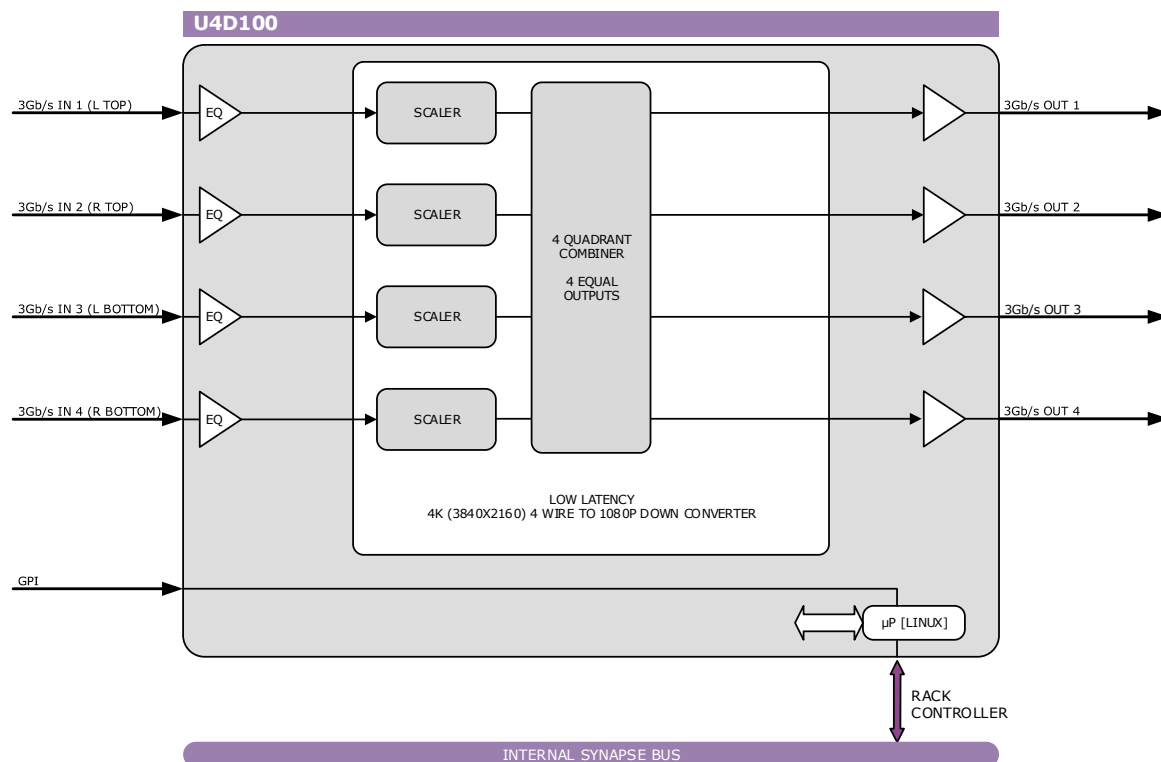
U4D100

3Gb/s IN 1 (L TOP)

EQ

SCALER

3Gb/s OUT 1

3Gb/s IN 2 (R TOP)

EQ

SCALER

4 QUADRANT COMBINER

4 EQUAL OUTPUTS

3Gb/s OUT 2

3Gb/s IN 3 (L BOTTOM)

EQ

SCALER

3Gb/s OUT 3

3Gb/s IN 4 (R BOTTOM)

EQ

SCALER

3Gb/s OUT 4

LOW LATENCY
4K (3840X2160) 4 WIRE TO 1080P DOWN CONVERTER

GPI

µP [LINUX]

RACK CONTROLLER

INTERNAL SYNAPSE BUS